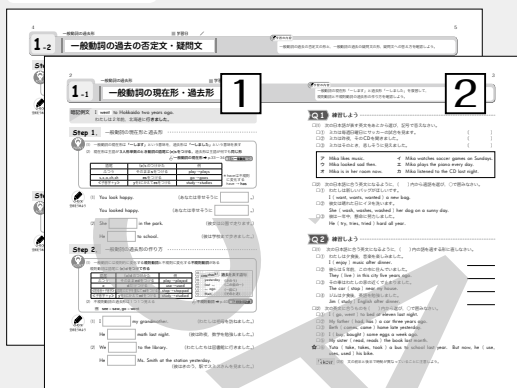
4

1-2 一般動詞の過去の否定文・疑問文

Step

Step

1-1 一般動詞の現在形・過去形

1

2

確認例文 I went to Hokkaido two years ago.

Step 1 一般動詞の現在形と過去形

Step 2 一般動詞の過去形の作り方

(1) You look happy.

You looked happy.

(2) She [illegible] in the park.

(3) He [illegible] to school.

(1) I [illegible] my grandmother.

(2) He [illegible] math last night.

(3) We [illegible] to the library.

(4) He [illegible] Ms. Smith at the station yesterday.

Q1 練習しよう

ア Miko likes music.
イ Miko watches soccer games on Sundays.
ウ Miko looked sad then.
エ Miko plays the piano every day.
オ Miko is in her room now.
カ Miko listened to the CD last night.

( I want, wants, wanted ) a new bag.
( she, wash, washes, washed ) her dog on a sunny day.
He ( try, tries, tried ) hard all year.

Q2 練習しよう

( I enjoy ) music after dinner.
They ( live ) in this city five years ago.
The car ( stop ) near my house.
Jun ( study ) English after dinner.
I ( go, went ) to bed at eleven last night.
My father ( has, have ) a car three years ago.
Beth ( comes, came ) home late yesterday.
I ( buy, bought ) some eggs a week ago.
My sister ( read, reads ) the book last month.
Yuto ( take, takes, took ) a bus to school last year. But now, he ( use, uses, used ) his bike.